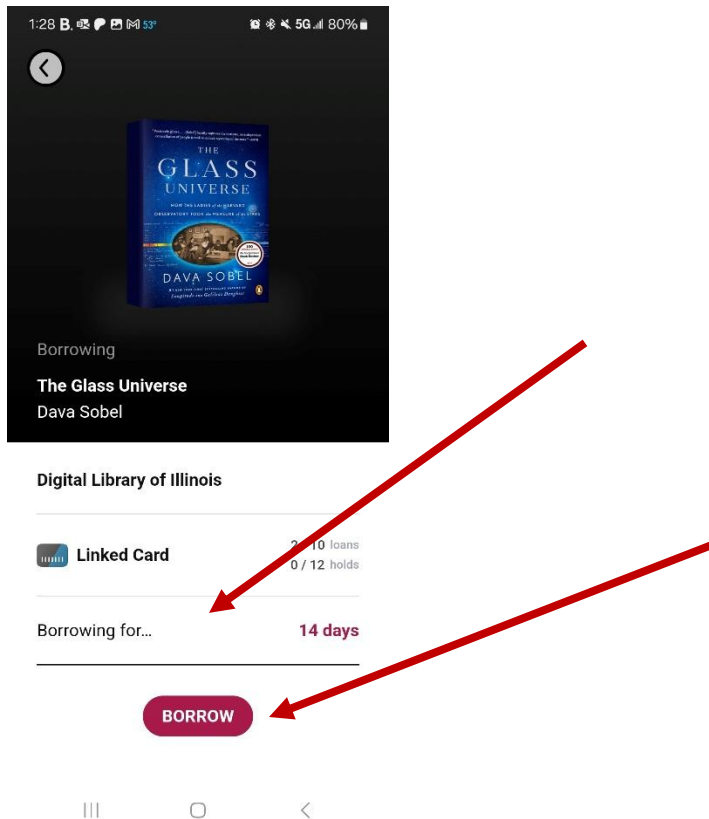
1:28 B. 53° 5G 80%

THE GLASS UNIVERSE

HOW THE LADIES of the HARVARD OBSERVATORY TOOK the MEASURE of the STARS

DAVA SOBEL

Longitude and Galileo's Daughter

Borrowing

The Glass Universe
Dava Sobel

Digital Library of Illinois

Linked Card
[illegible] / 10 loans
0 / 12 holds

Borrowing for...
14 days

BORROW